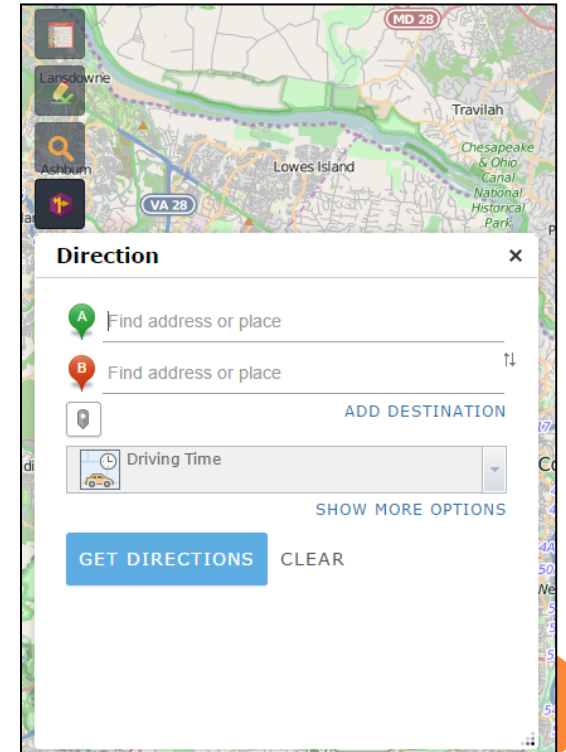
MD 28

Lansdowne

Travilah

Chesapeake & Ohio Canal National Historical Park

Ashburn

Lowes Island

VA 28

Direction

×

A

Find address or place

B

Find address or place

⇅

ADD DESTINATION

Driving Time

SHOW MORE OPTIONS

GET DIRECTIONS

CLEAR